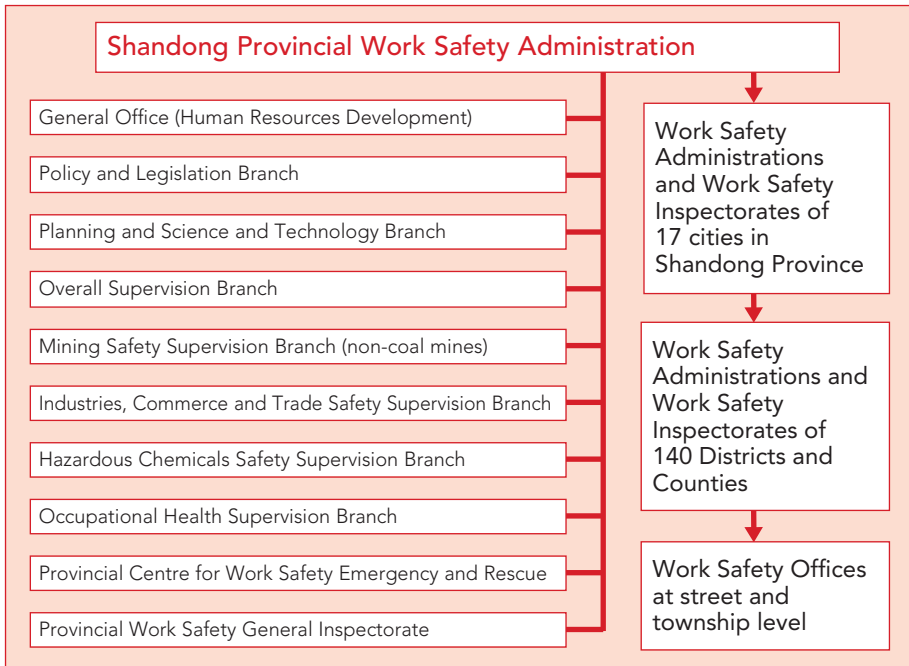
Shandong Provincial Work Safety Administration

General Office (Human Resources Development)

Policy and Legislation Branch

Planning and Science and Technology Branch

Overall Supervision Branch

Mining Safety Supervision Branch (non-coal mines)

Industries, Commerce and Trade Safety Supervision Branch

Hazardous Chemicals Safety Supervision Branch

Occupational Health Supervision Branch

Provincial Centre for Work Safety Emergency and Rescue

Provincial Work Safety General Inspectorate

Work Safety Administrations and Work Safety Inspectorates of 17 cities in Shandong Province

Work Safety Administrations and Work Safety Inspectorates of 140 Districts and Counties

Work Safety Offices at street and township level